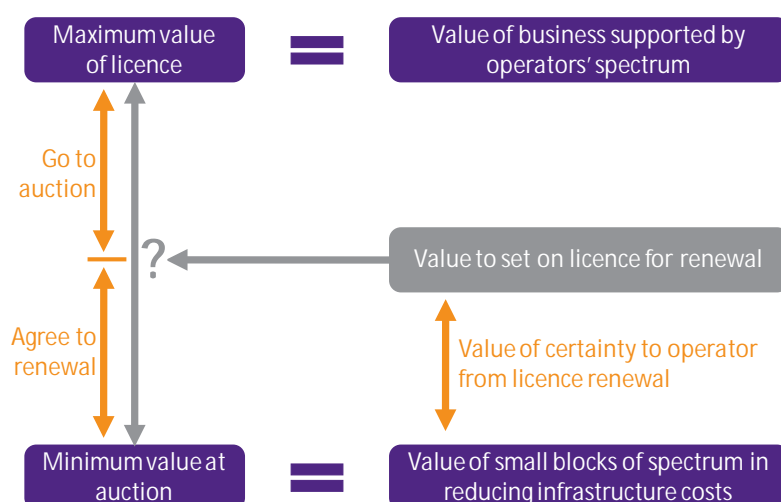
Maximum value of licence

Value of business supported by operators' spectrum

Go to auction

?

Value to set on licence for renewal

Agree to renewal

Value of certainty to operator from licence renewal

Minimum value at auction

Value of small blocks of spectrum in reducing infrastructure costs